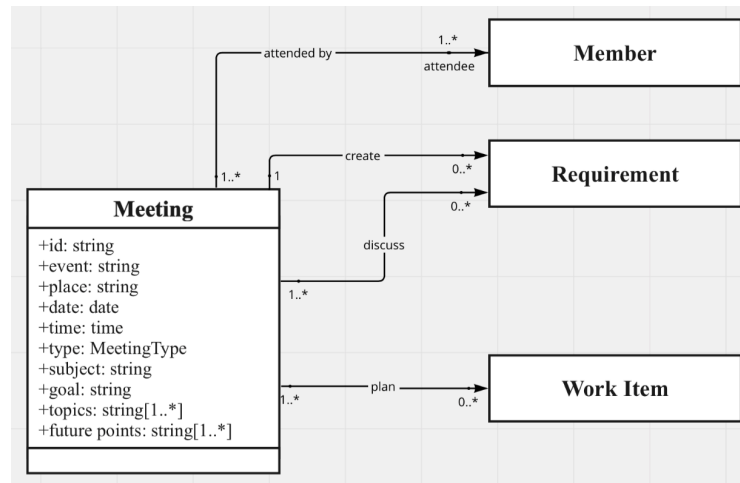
attended by
1..*
attendee
Member

create
1..*
1
0..*
Requirement
0..*

Meeting
+id: string
+event: string
+place: string
+date: date
+time: time
+type: MeetingType
+subject: string
+goal: string
+topics: string[1..*]
+future points: string[1..*]

discuss
1..*

plan
1..*
0..*
Work Item